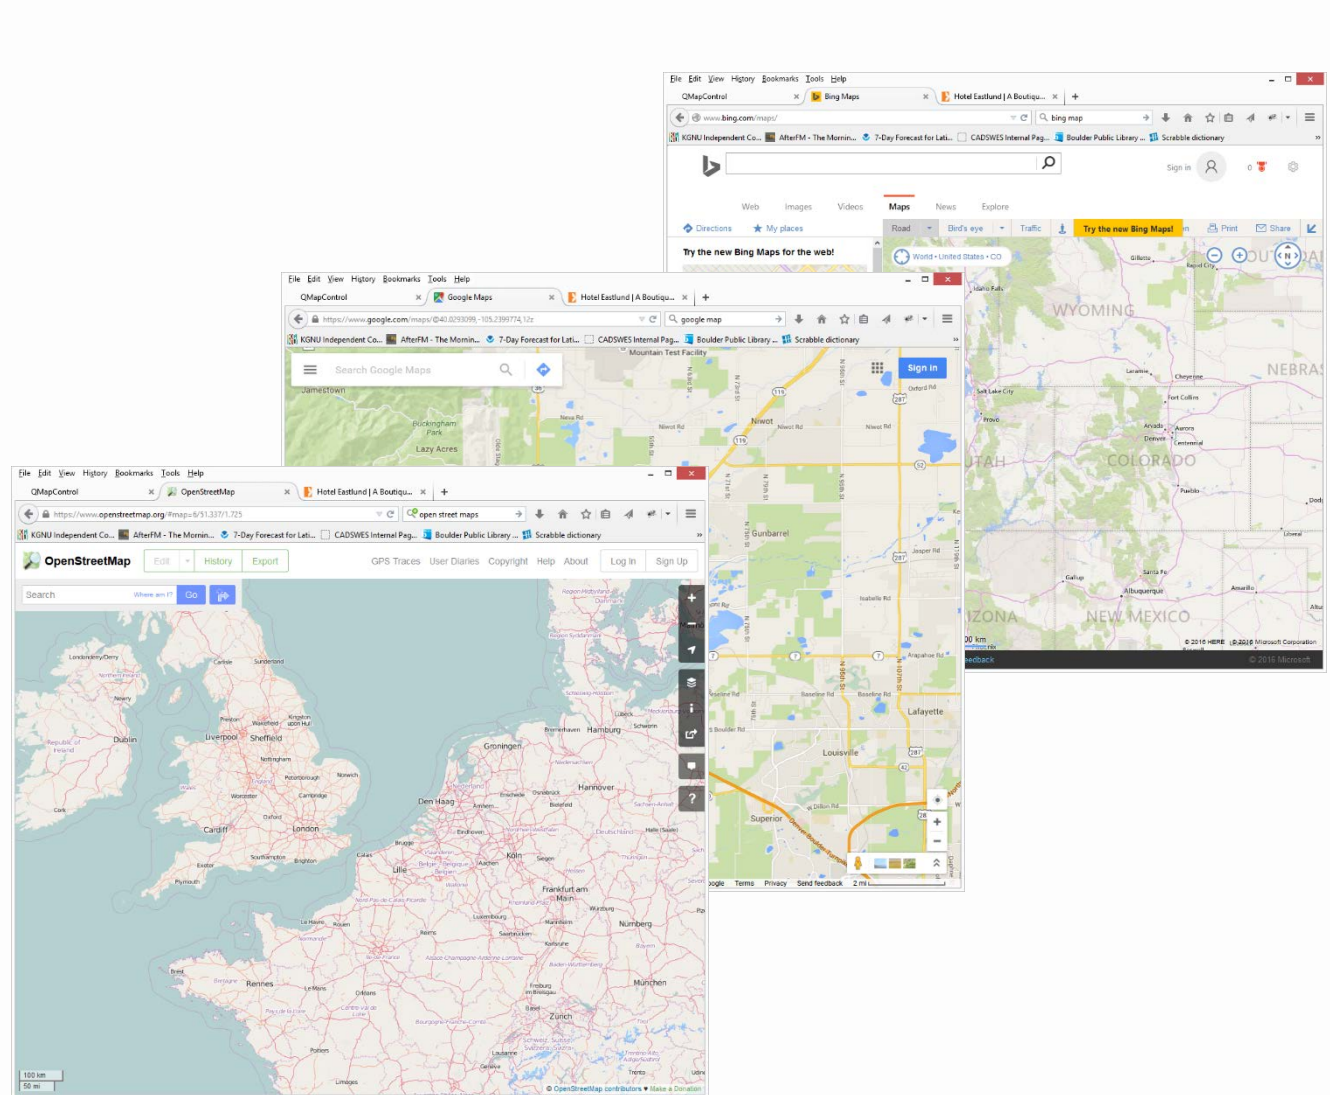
File Edit View History Bookmarks Tools Help

QMapControl × Bing Maps × Hotel Eastlund | A Boutiqu... × +

www.bing.com/maps/

bing map

KGNU Independent Co... AfterFM - The Mornin... 7-Day Forecast for Lati... CADSWES Internal Pag... Boulder Public Library ... Scrabble dictionary

Sign in 0

Web Images Videos Maps News Explore

Directions My places Road Bird's eye Traffic Try the new Bing Maps! Print Share

Try the new Bing Maps for the web!

World • United States • CO

WYOMING NEBRASKA UTAH COLORADO ARIZONA NEW MEXICO

Idaho Falls Gillette Rapid City Salt Lake City Provo Laramie Cheyenne Fort Collins Arvada Denver Aurora Centennial Pueblo Gallup Santa Fe Albuquerque Amarillo Lubbock

© 2016 HERE © 2016 Microsoft Corporation

edback © 2016 Microsoft

File Edit View History Bookmarks Tools Help

QMapControl × Google Maps × Hotel Eastlund | A Boutiqu... × +

https://www.google.com/maps/@40.0293099,-105.2399774,12z

google map

KGNU Independent Co... AfterFM - The Mornin... 7-Day Forecast for Lati... CADSWES Internal Pag... Boulder Public Library ... Scrabble dictionary

Search Google Maps

Sign in

Mountain Test Facility Jamestown Buckingham Park Lazy Acres Niwot Gunbarrel Lafayette Louisville Superior

Google Terms Privacy Send feedback 2 mi

File Edit View History Bookmarks Tools Help

QMapControl × OpenStreetMap × Hotel Eastlund | A Boutiqu... × +

https://www.openstreetmap.org/#map=6/51.337/1.725

open street maps

KGNU Independent Co... AfterFM - The Mornin... 7-Day Forecast for Lati... CADSWES Internal Pag... Boulder Public Library ... Scrabble dictionary

OpenStreetMap Edit History Export GPS Traces User Diaries Copyright Help About Log In Sign Up

Search Where am I? Go

Londonderry/Derry Carlisle Sunderland Newry Preston Wakefield Kingston upon Hull Liverpool Sheffield Dublin Nottingham Peterborough Norwich Birmingham Cambridge Worcester Oxford Cardiff London Southampton Brighton Exeter Plymouth Cork Groningen Hamburg Bremen Hannover Den Haag Amsterdam Lille Köln Frankfurt am Main Nürnberg Rennes Brest Paris Strasbourg München Zürich Poitiers Limoges

100 km
50 mi

© OpenStreetMap contributors ♥ Make a Donation